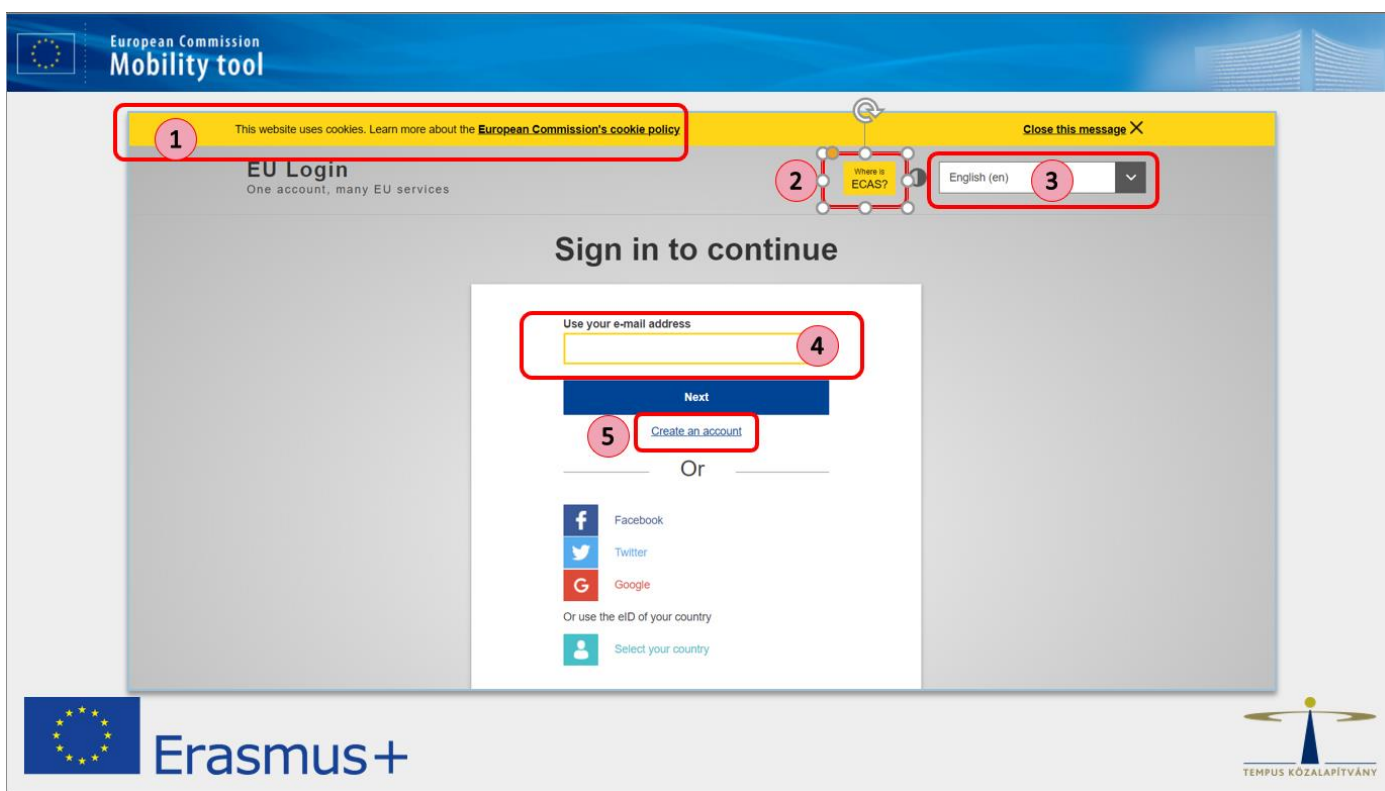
European Commission
Mobility tool

1 This website uses cookies. Learn more about the European Commission's cookie policy

Close this message ✕

EU Login
One account, many EU services

2 Where is ECAS?

English (en) 3

Sign in to continue

Use your e-mail address

4

Next

5 Create an account

Or

Facebook

Twitter

Google

Or use the eID of your country

Select your country

Erasmus+

TEMPUS KÖZALAPÍTVÁNY